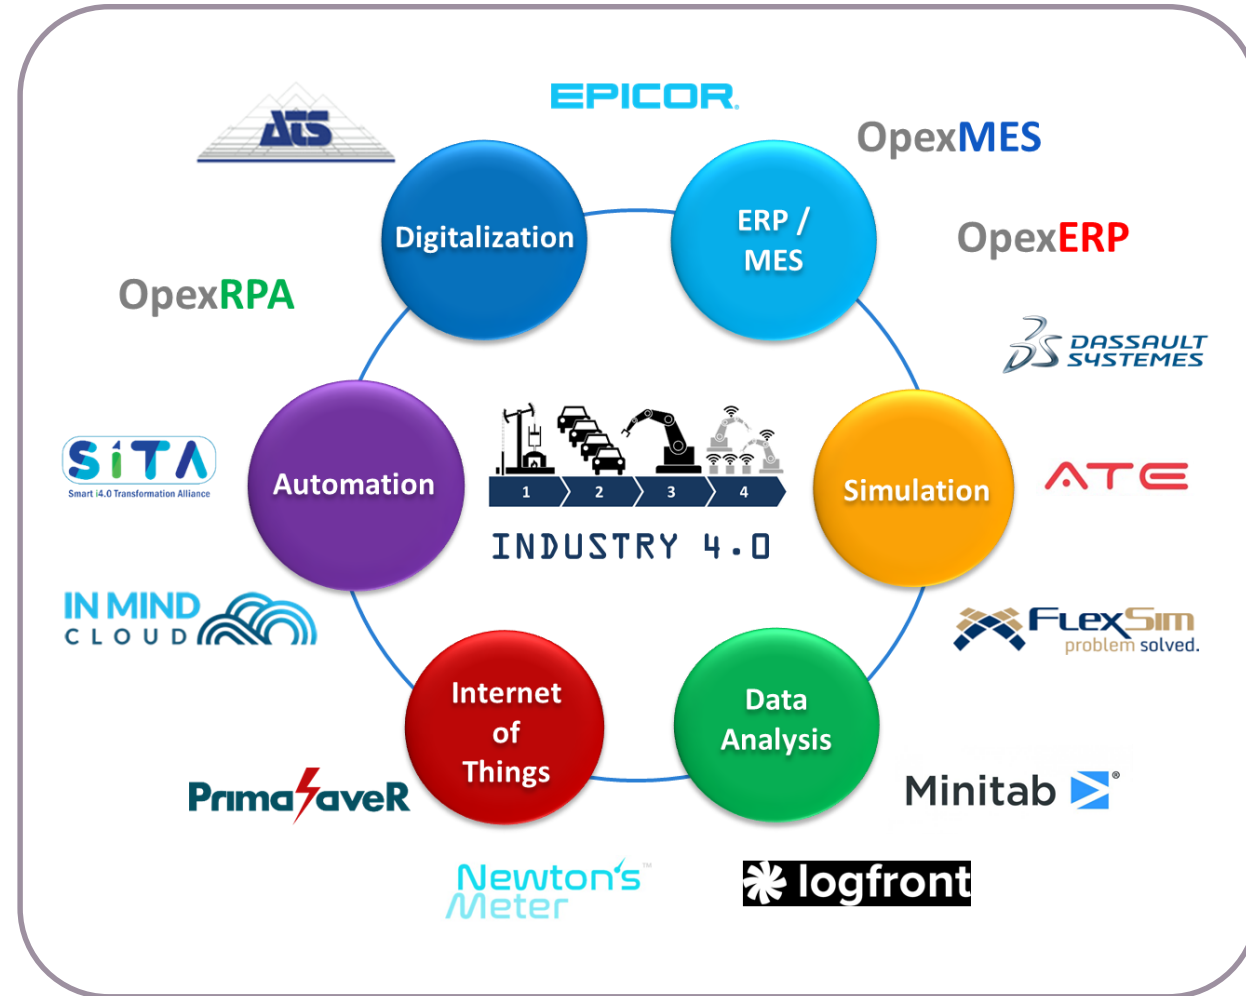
ATS

EPICOR.

OpexMES

Digitalization

ERP / MES

OpexERP

OpexRPA

DASSAULT SYSTEMES

SiTA
Smart i4.0 Transformation Alliance

Automation

1 2 3 4

INDUSTRY 4.0

Simulation

ATE

IN MIND CLOUD

FlexSim problem solved.

Internet of Things

Data Analysis

PrimaSaveR

Minitab

Newton's Meter

logfront